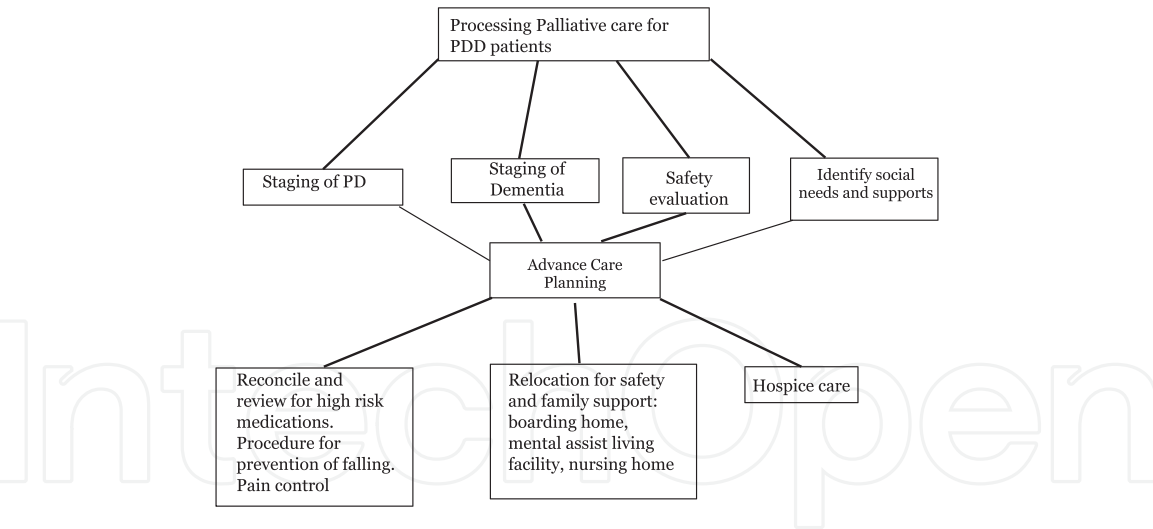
Processing Palliative care for PDD patients

Staging of PD

Staging of Dementia

Safety evaluation

Identify social needs and supports

Advance Care Planning

Reconcile and review for high risk medications. Procedure for prevention of falling. Pain control

Relocation for safety and family support: boarding home, mental assist living facility, nursing home

Hospice care

IntechOpen